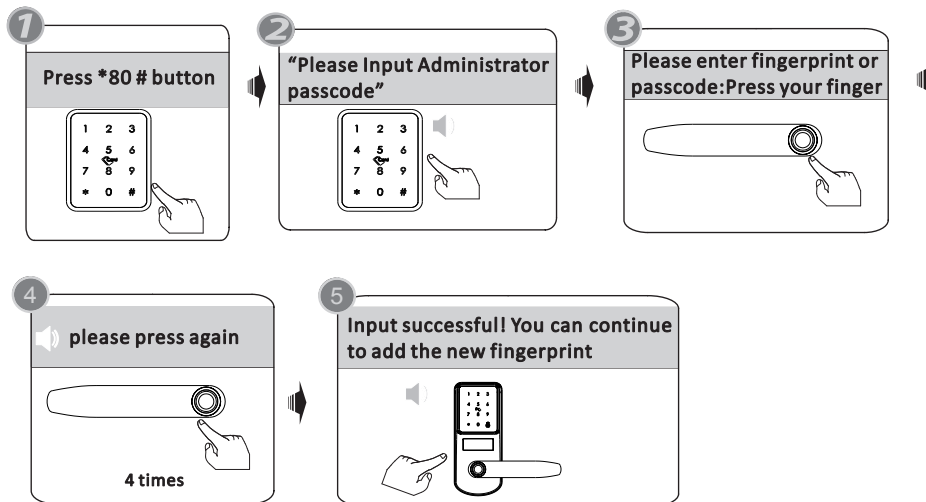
1

Press *80 # button

1 2 3
4 5 6
7 8 9
* 0 #

2

“Please Input Administrator passcode”

1 2 3
4 5 6
7 8 9
* 0 #

3

Please enter fingerprint or passcode:Press your finger

4

please press again

4 times

5

Input successful! You can continue to add the new fingerprint